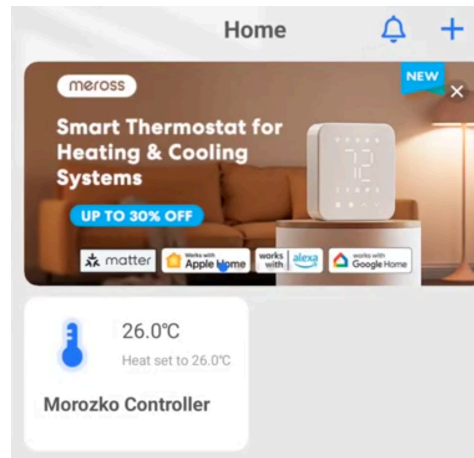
Home

meross

NEW

Smart Thermostat for Heating & Cooling Systems

UP TO 30% OFF

72

matter

Works with Apple Home

works with alexa

works with Google Home

26.0℃

Heat set to 26.0℃

Morozko Controller